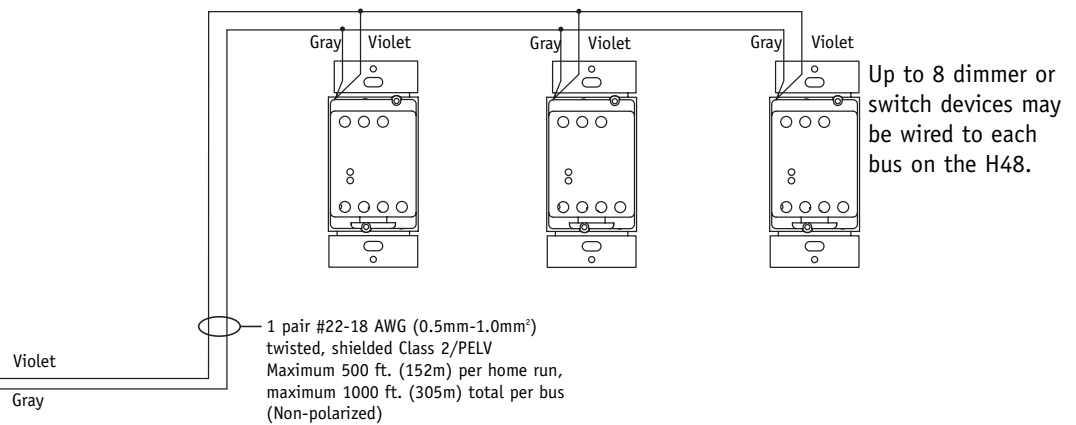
Gray Violet
Gray Violet
Gray Violet

Up to 8 dimmer or switch devices may be wired to each bus on the H48.

1 pair #22-18 AWG (0.5mm-1.0mm$^2$) twisted, shielded Class 2/PELV Maximum 500 ft. (152m) per home run, maximum 1000 ft. (305m) total per bus (Non-polarized)

Violet
Gray